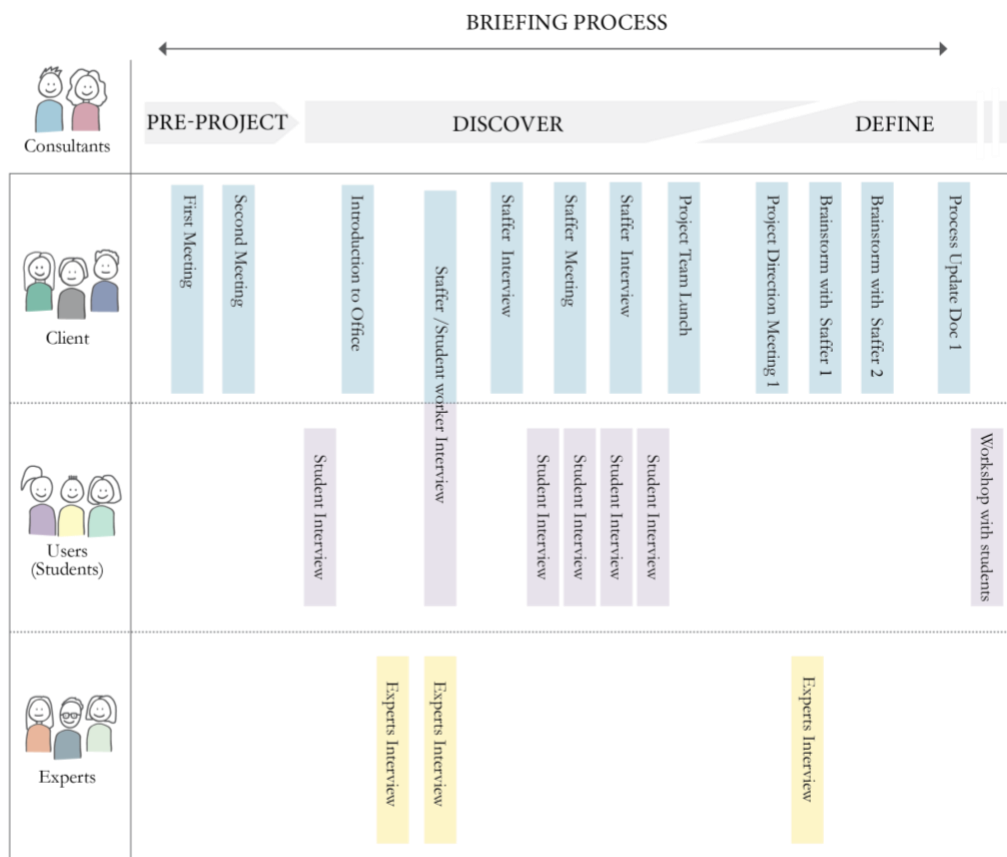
BRIEFING PROCESS

Consultants

PRE-PROJECT

DISCOVER

DEFINE

Client

First Meeting

Second Meeting

Introduction to Office

Staffer /Student worker Interview

Staffer Interview

Staffer Meeting

Staffer Interview

Project Team Lunch

Project Direction Meeting 1

Brainstorm with Staffer 1

Brainstorm with Staffer 2

Process Update Doc 1

Users (Students)

Student Interview

Student Interview

Student Interview

Student Interview

Student Interview

Workshop with students

Experts

Experts Interview

Experts Interview

Experts Interview